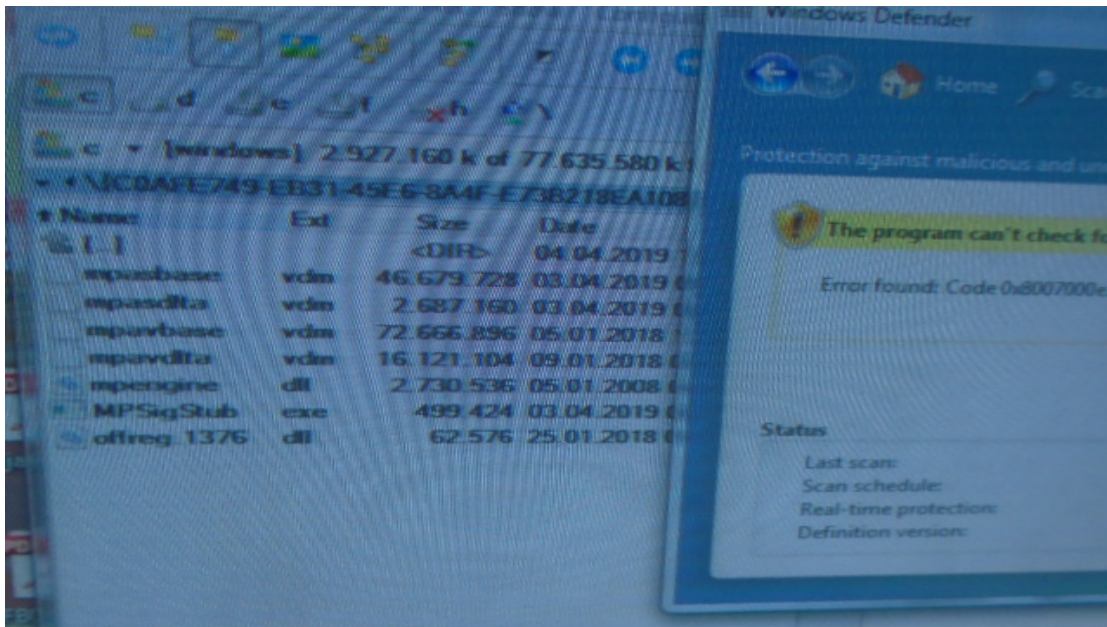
Windows Defender

c d e f h

c [windows] 2.927.160 k of 77.635.580 k

\{C0AFE749-EB31-45E6-8A4F-E73B218EA108

Home Sca

| Name | Ext | Size | Date |
|---|---|---|---|
| [..] | | <DIR> | 04.04.2019 |
| mpasbase | vdm | 46.679.728 | 03.04.2019 |
| mpasdlta | vdm | 2.687.160 | 03.04.2019 |
| mpavbase | vdm | 72.666.896 | 05.01.2018 |
| mpavdlta | vdm | 16.121.104 | 09.01.2018 |
| mpengine | dll | 2.730.536 | 05.01.2008 |
| MPSigStub | exe | 499.424 | 03.04.2019 |
| offreg.1376 | dll | 62.576 | 25.01.2018 |

Protection against malicious and un

The program can't check fo

Error found: Code 0x8007000e

Status

Last scan:

Scan schedule:

Real-time protection:

Definition version: